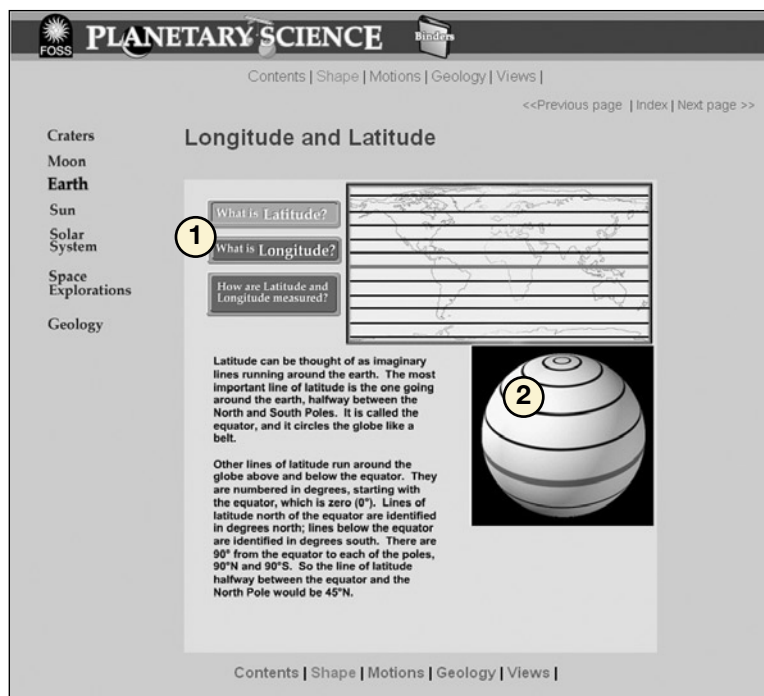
FOSS PLANETARY SCIENCE Binders

Contents | Shape | Motions | Geology | Views |

<<Previous page | Index | Next page >>

Craters
Moon
Earth
Sun
Solar System
Space Explorations
Geology

Longitude and Latitude

What is Latitude?

1

What is Longitude?

How are Latitude and Longitude measured?

2

Latitude can be thought of as imaginary lines running around the earth. The most important line of latitude is the one going around the earth, halfway between the North and South Poles. It is called the equator, and it circles the globe like a belt.

Other lines of latitude run around the globe above and below the equator. They are numbered in degrees, starting with the equator, which is zero (0°). Lines of latitude north of the equator are identified in degrees north; lines below the equator are identified in degrees south. There are 90° from the equator to each of the poles, 90°N and 90°S. So the line of latitude halfway between the equator and the North Pole would be 45°N.

Contents | Shape | Motions | Geology | Views |